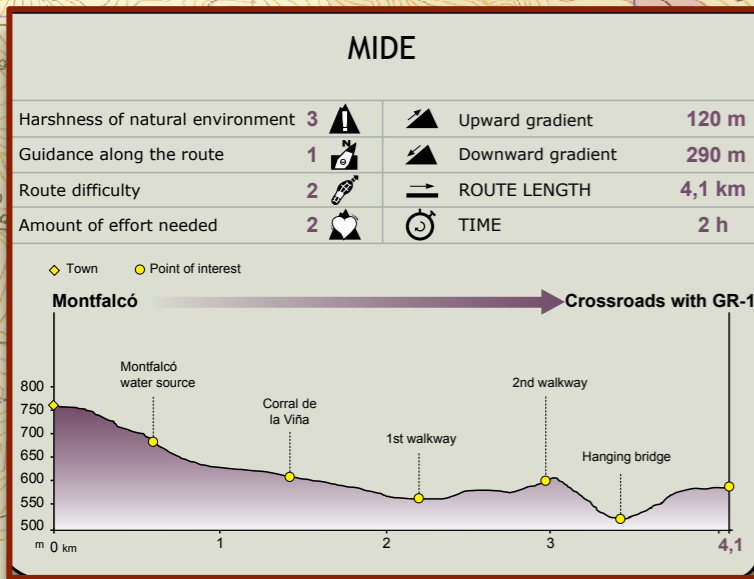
MIDE

| | | | | |
|---|---|---|---|---|
| Harshness of natural environment | 3 | Upward gradient | 120 m |
| Guidance along the route | 1 | Downward gradient | 290 m |
| Route difficulty | 2 | ROUTE LENGTH | 4,1 km |
| Amount of effort needed | 2 | TIME | 2 h |

Town
Point of interest

Montfalcó
Crossroads with GR-1

Montfalcó water source
Corral de la Viña
1st walkway
2nd walkway
Hanging bridge

800
750
700
650
600
550
500
m
0 km
1
2
3
4,1